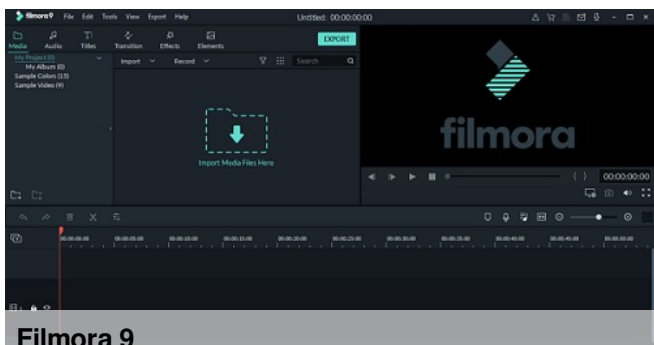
filmora9 File Edit Tools View Export Help

Untitled: 00:00:00:00

Media Audio Titles Transition Effects Elements

EXPORT

My Project (0)
My Album (0)
Sample Colors (15)
Sample Video (9)

Import Record Search

Import Media Files Here

filmora

00:00:00:00

00:00:00:00 00:00:05:00 00:00:10:00 00:00:15:00 00:00:20:00 00:00:25:00 00:00:30:00 00:00:35:00 00:00:40:00 00:00:45:00 00:00:50:00

Filmora 9